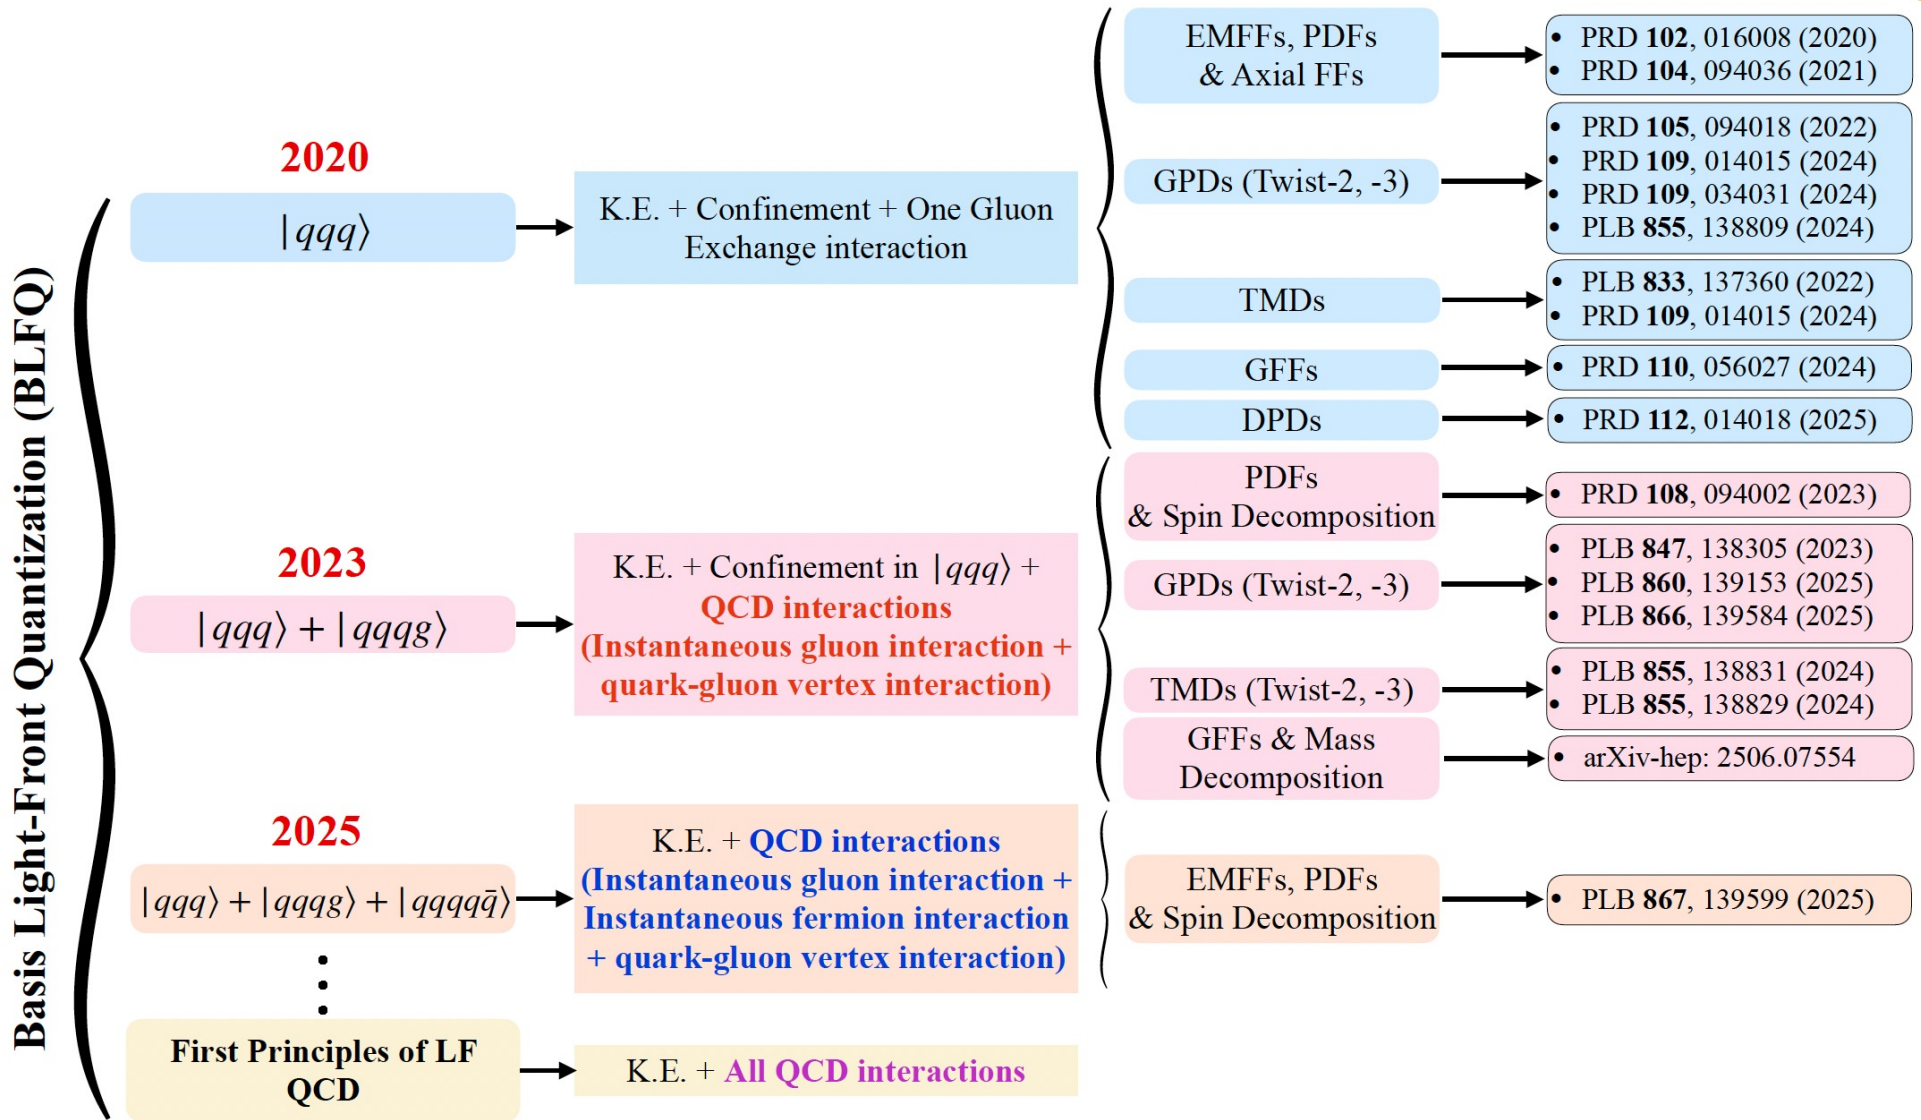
Basis Light-Front Quantization (BLFQ)

2020

$|qqq\rangle$

K.E. + Confinement + One Gluon Exchange interaction

EMFFs, PDFs & Axial FFs

• PRD **102**, 016008 (2020)
• PRD **104**, 094036 (2021)

GPDs (Twist-2, -3)

• PRD **105**, 094018 (2022)
• PRD **109**, 014015 (2024)
• PRD **109**, 034031 (2024)
• PLB **855**, 138809 (2024)

TMDs

• PLB **833**, 137360 (2022)
• PRD **109**, 014015 (2024)

GFFs

• PRD **110**, 056027 (2024)

DPDs

• PRD **112**, 014018 (2025)

2023

$|qqq\rangle + |qqqg\rangle$

K.E. + Confinement in $|qqq\rangle$ + QCD interactions (Instantaneous gluon interaction + quark-gluon vertex interaction)

PDFs & Spin Decomposition

• PRD **108**, 094002 (2023)

GPDs (Twist-2, -3)

• PLB **847**, 138305 (2023)
• PLB **860**, 139153 (2025)
• PLB **866**, 139584 (2025)

TMDs (Twist-2, -3)

• PLB **855**, 138831 (2024)
• PLB **855**, 138829 (2024)

GFFs & Mass Decomposition

• arXiv-hep: 2506.07554

2025

$|qqq\rangle + |qqqg\rangle + |qqqq\bar{q}\rangle$

K.E. + QCD interactions (Instantaneous gluon interaction + Instantaneous fermion interaction + quark-gluon vertex interaction)

EMFFs, PDFs & Spin Decomposition

• PLB **867**, 139599 (2025)

First Principles of LF QCD

K.E. + All QCD interactions